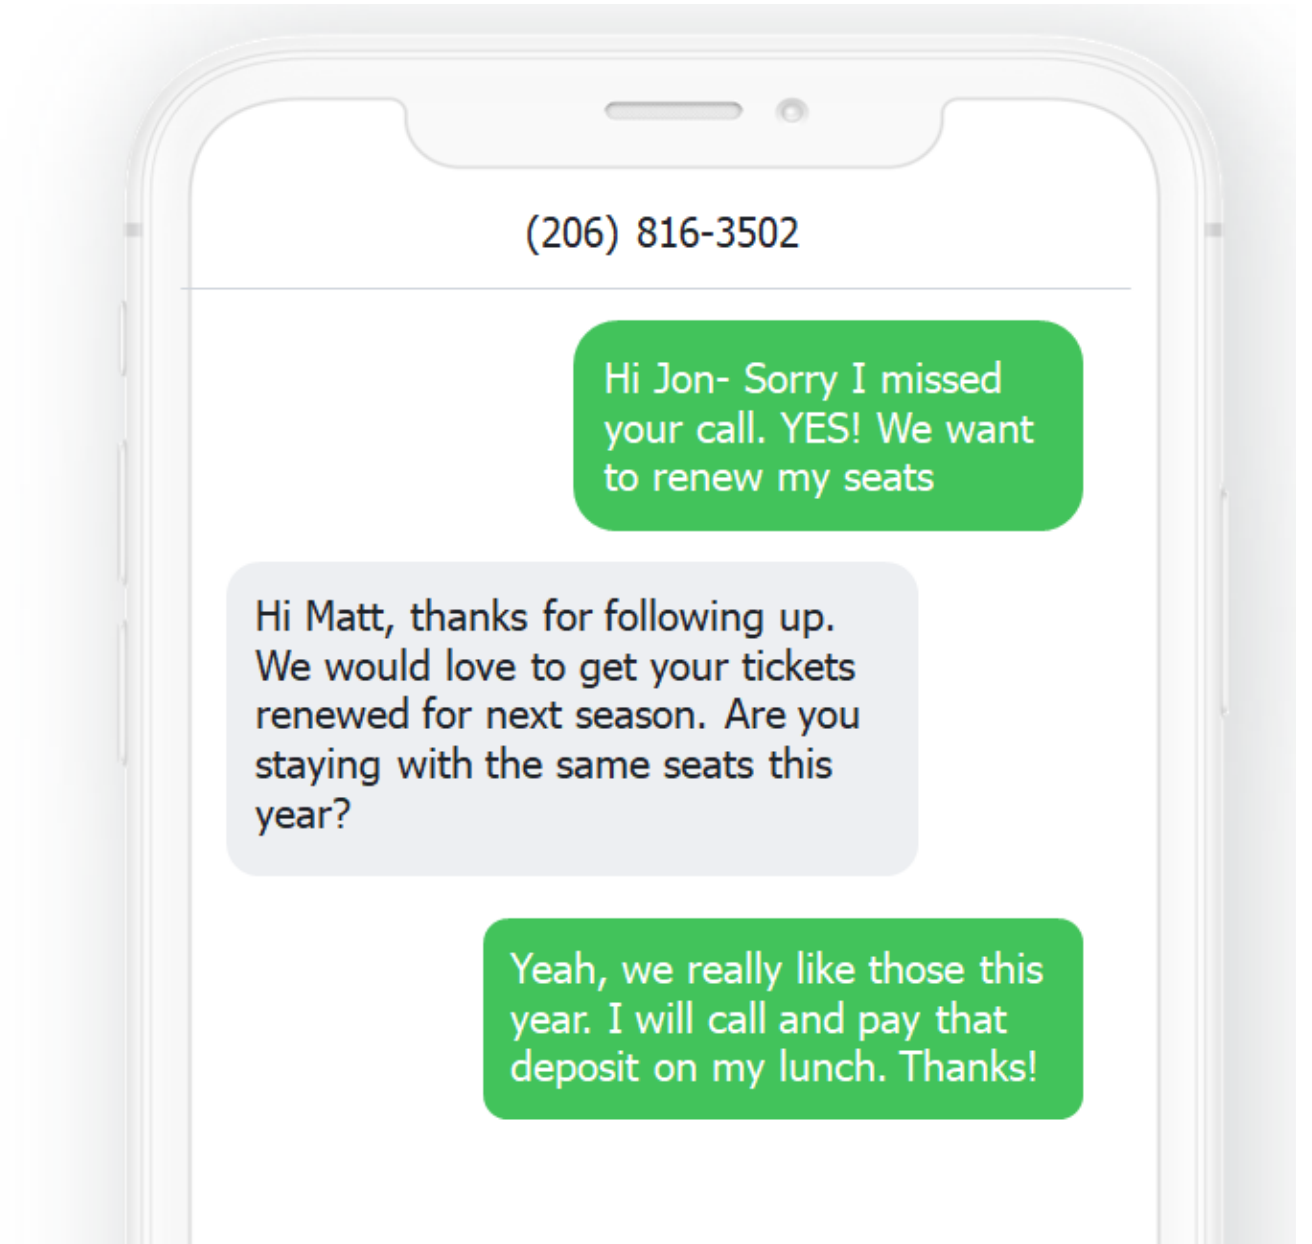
(206) 816-3502

Hi Jon- Sorry I missed your call. YES! We want to renew my seats

Hi Matt, thanks for following up. We would love to get your tickets renewed for next season. Are you staying with the same seats this year?

Yeah, we really like those this year. I will call and pay that deposit on my lunch. Thanks!